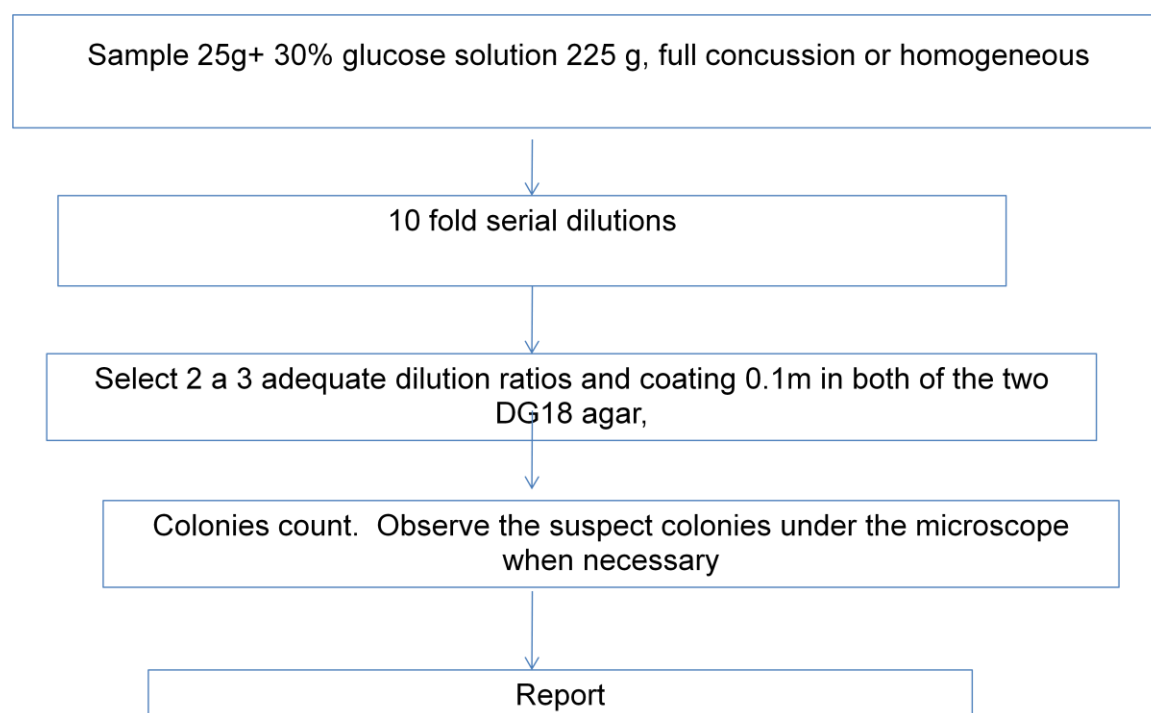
Sample 25g+ 30% glucose solution 225 g, full concussion or homogeneous

10 fold serial dilutions

Select 2 a 3 adequate dilution ratios and coating 0.1m in both of the two DG18 agar,

Colonies count. Observe the suspect colonies under the microscope when necessary

Report